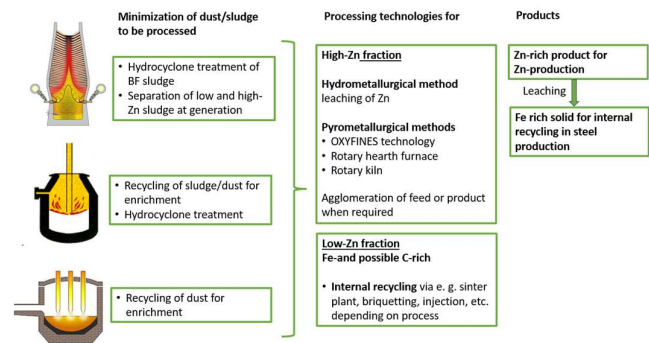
Minimization of dust/sludge to be processed

Processing technologies for

Products

• Hydrocyclone treatment of BF sludge
• Separation of low and high-Zn sludge at generation

High-Zn fraction

Hydrometallurgical method
leaching of Zn

Pyrometallurgical methods
• OXYFINES technology
• Rotary hearth furnace
• Rotary kiln

Agglomeration of feed or product when required

Zn-rich product for Zn-production

Leaching

Fe rich solid for internal recycling in steel production

• Recycling of sludge/dust for enrichment
• Hydrocyclone treatment

Low-Zn fraction
Fe-and possible C-rich

• Internal recycling via e. g. sinter plant, briquetting, injection, etc. depending on process

• Recycling of dust for enrichment